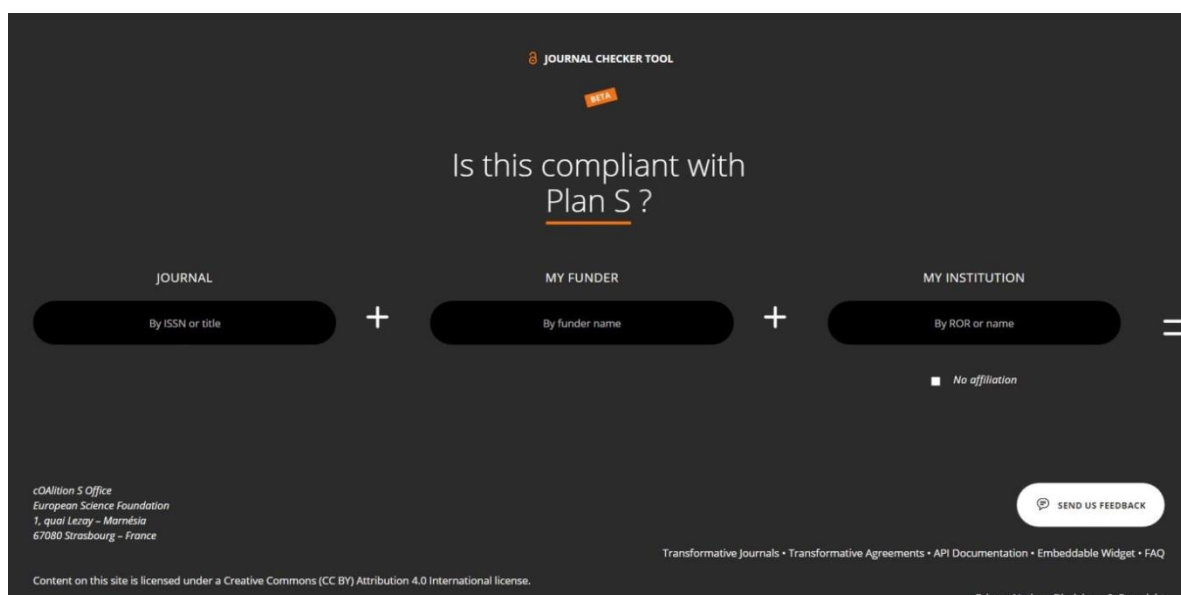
JOURNAL CHECKER TOOL

BETA

Is this compliant with Plan S ?

JOURNAL

By ISSN or title

+

MY FUNDER

By funder name

+

MY INSTITUTION

By ROR or name

=

No affiliation

cOAlition S Office
European Science Foundation
1, quai Lezay – Marnésia
67080 Strasbourg – France

SEND US FEEDBACK

Transformative Journals • Transformative Agreements • API Documentation • Embeddable Widget • FAQ

Content on this site is licensed under a Creative Commons (CC BY) Attribution 4.0 International license.

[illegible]